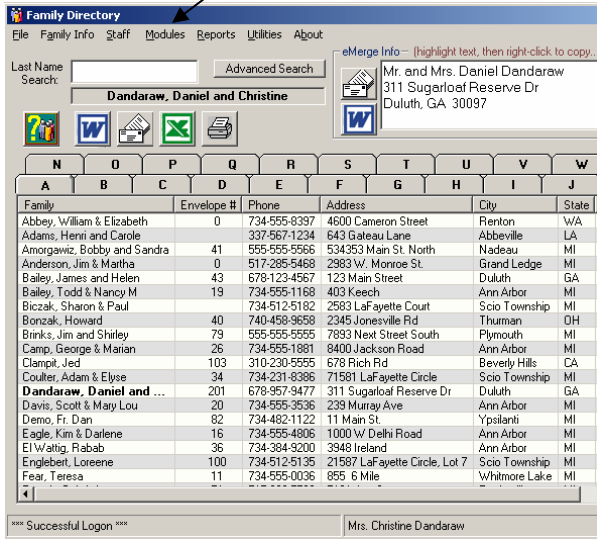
Family Directory

File Family Info Staff Modules Reports Utilities About

Last Name Search:

Advanced Search

Dandaraw, Daniel and Christine

eMerge Info — (highlight text, then right-click to copy...

Mr. and Mrs. Daniel Dandaraw
311 Sugarloaf Reserve Dr
Duluth, GA 30097

N O P Q R S T U V W
A B C D E F G H I J

| Family | Envelope # | Phone | Address | City | State |
|---|---|---|---|---|---|
| Abbey, William & Elizabeth | 0 | 734-555-8397 | 4600 Cameron Street | Renton | WA |
| Adams, Henri and Carole | | 337-567-1234 | 643 Gateau Lane | Abbeville | LA |
| Amorgawitz, Bobby and Sandra | 41 | 555-555-5566 | 534353 Main St. North | Nadeau | MI |
| Anderson, Jim & Martha | 0 | 517-285-5468 | 2983 W. Monroe St. | Grand Ledge | MI |
| Bailey, James and Helen | 43 | 678-123-4567 | 123 Main Street | Duluth | GA |
| Bailey, Todd & Nancy M | 19 | 734-555-1168 | 403 Keech | Ann Arbor | MI |
| Biczak, Sharon & Paul | | 734-512-5182 | 2583 LaFayette Court | Scio Township | MI |
| Bonzak, Howard | 40 | 740-458-9658 | 2345 Jonesville Rd | Thurman | OH |
| Brinks, Jim and Shirley | 79 | 555-555-5555 | 7893 Next Street South | Plymouth | MI |
| Camp, George & Marian | 26 | 734-555-1881 | 8400 Jackson Road | Ann Arbor | MI |
| Clampit, Jed | 103 | 310-230-5555 | 678 Rich Rd | Beverly Hills | CA |
| Coulter, Adam & Elyse | 34 | 734-231-8386 | 71581 LaFayette Circle | Scio Township | MI |
| Dandaraw, Daniel and ... | 201 | 678-957-9477 | 311 Sugarloaf Reserve Dr | Duluth | GA |
| Davis, Scott & Mary Lou | 20 | 734-555-3536 | 239 Murray Ave | Ann Arbor | MI |
| Demo, Fr. Dan | 82 | 734-482-1122 | 11 Main St. | Ypsilanti | MI |
| Eagle, Kim & Darlene | 16 | 734-555-4806 | 1000 W Delhi Road | Ann Arbor | MI |
| El Wattig, Rabab | 36 | 734-384-9200 | 3948 Ireland | Ann Arbor | MI |
| Englebert, Loreene | 100 | 734-512-5135 | 21587 LaFayette Circle, Lot 7 | Scio Township | MI |
| Fear, Teresa | 11 | 734-555-0036 | 855 6 Mile | Whitmore Lake | MI |

*** Successful Logon ***

Mrs. Christine Dandaraw